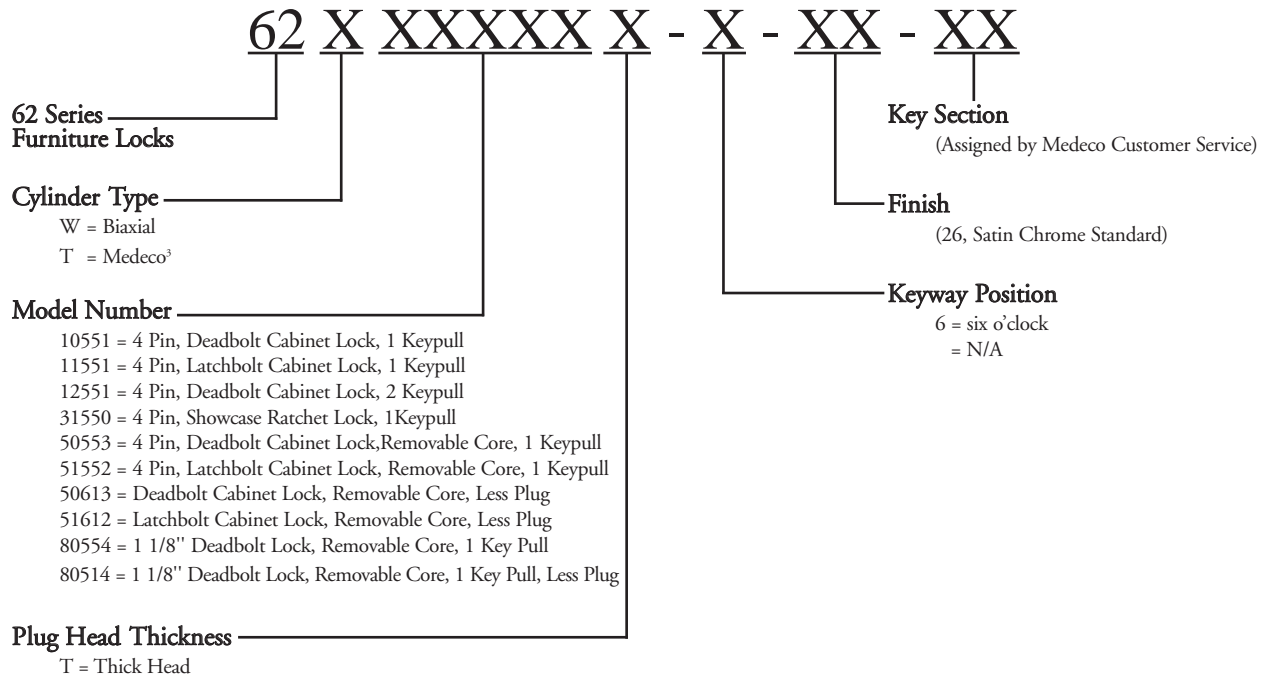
62 X XXXXX X - X - XX - XX

62 Series
Furniture Locks

Cylinder Type
W = Biaxial
T = Medeco$^3$

Model Number
10551 = 4 Pin, Deadbolt Cabinet Lock, 1 Keypull
11551 = 4 Pin, Latchbolt Cabinet Lock, 1 Keypull
12551 = 4 Pin, Deadbolt Cabinet Lock, 2 Keypull
31550 = 4 Pin, Showcase Ratchet Lock, 1Keypull
50553 = 4 Pin, Deadbolt Cabinet Lock,Removable Core, 1 Keypull
51552 = 4 Pin, Latchbolt Cabinet Lock, Removable Core, 1 Keypull
50613 = Deadbolt Cabinet Lock, Removable Core, Less Plug
51612 = Latchbolt Cabinet Lock, Removable Core, Less Plug
80554 = 1 1/8'' Deadbolt Lock, Removable Core, 1 Key Pull
80514 = 1 1/8'' Deadbolt Lock, Removable Core, 1 Key Pull, Less Plug

Plug Head Thickness
T = Thick Head

Key Section
(Assigned by Medeco Customer Service)

Finish
(26, Satin Chrome Standard)

Keyway Position
6 = six o'clock
= N/A